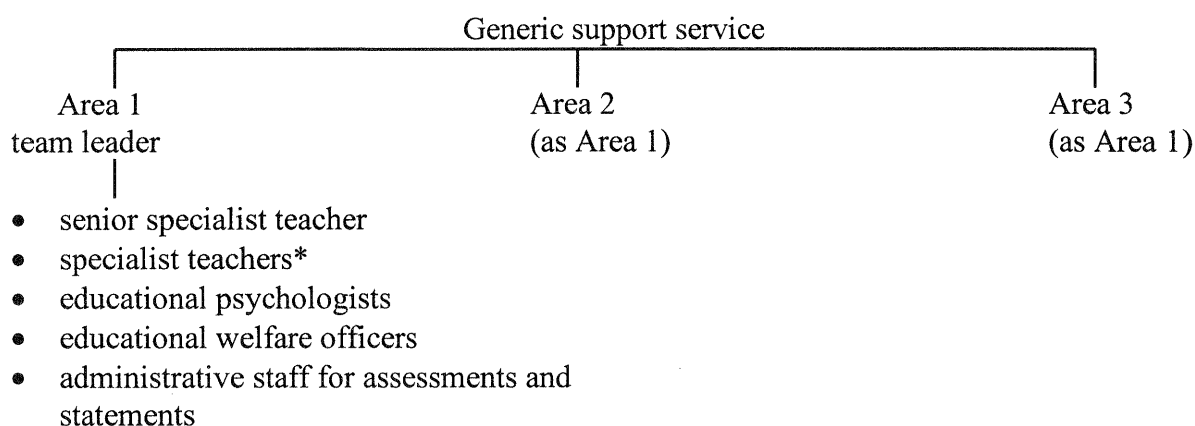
Generic support service

Area 1
team leader

Area 2
(as Area 1)

Area 3
(as Area 1)

- senior specialist teacher
- specialist teachers*
- educational psychologists
- educational welfare officers
- administrative staff for assessments and statements